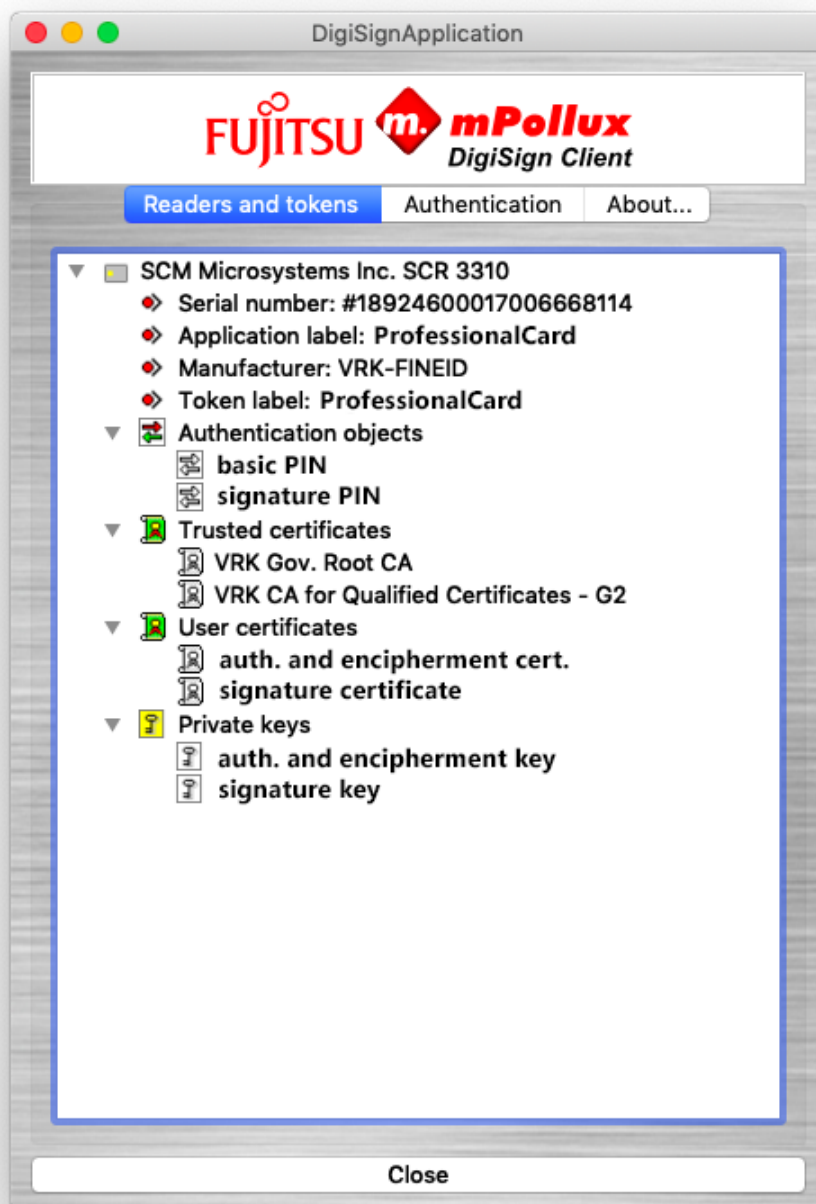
DigiSignApplication

FUJITSU m. mPollux DigiSign Client

Readers and tokens | Authentication | About...

SCM Microsystems Inc. SCR 3310
Serial number: #18924600017006668114
Application label: ProfessionalCard
Manufacturer: VRK-FINEID
Token label: ProfessionalCard
Authentication objects
basic PIN
signature PIN
Trusted certificates
VRK Gov. Root CA
VRK CA for Qualified Certificates - G2
User certificates
auth. and encipherment cert.
signature certificate
Private keys
auth. and encipherment key
signature key

Close